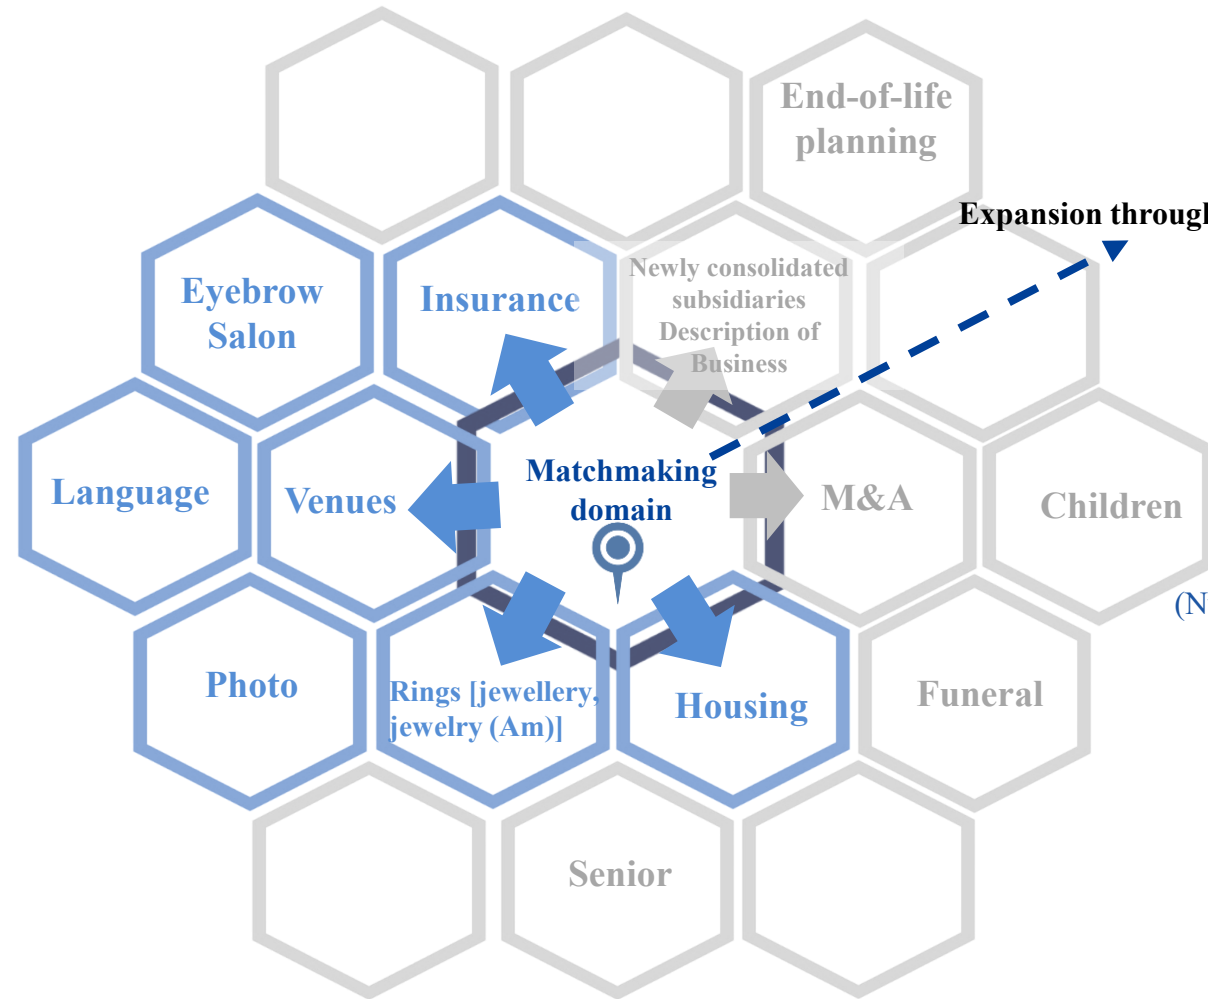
End-of-life planning

Expansion through

Eyebrow Salon

Insurance

Newly consolidated subsidiaries Description of Business

Language

Venues

Matchmaking domain

M&A

Children

(N

Photo

Rings [jewellery, jewelry (Am)]

Housing

Funeral

Senior